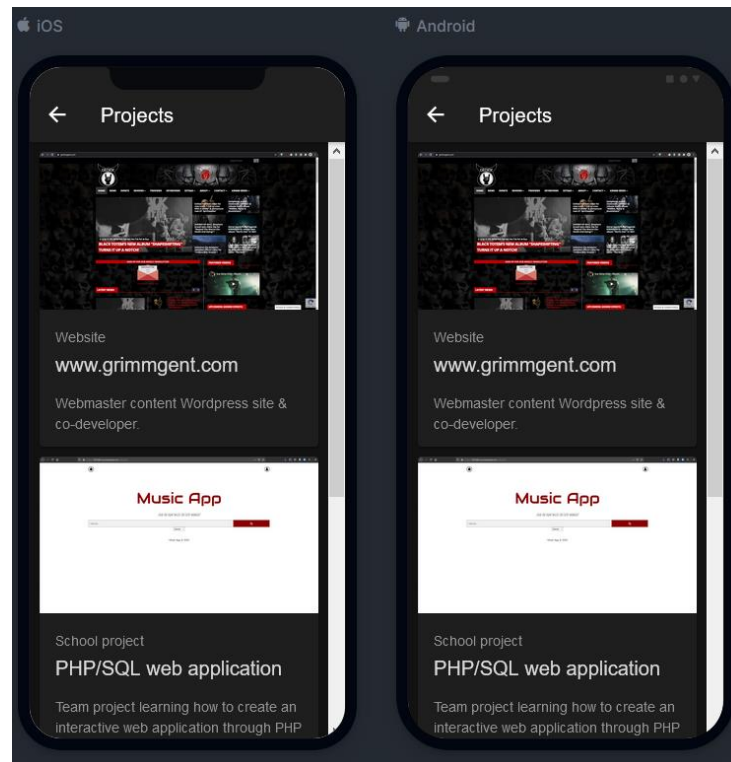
iOS

Projects

Website

www.grimmgent.com

Webmaster content Wordpress site & co-developer.

Music App

School project

PHP/SQL web application

Team project learning how to create an interactive web application through PHP

Android

Projects

Website

www.grimmgent.com

Webmaster content Wordpress site & co-developer.

Music App

School project

PHP/SQL web application

Team project learning how to create an interactive web application through PHP